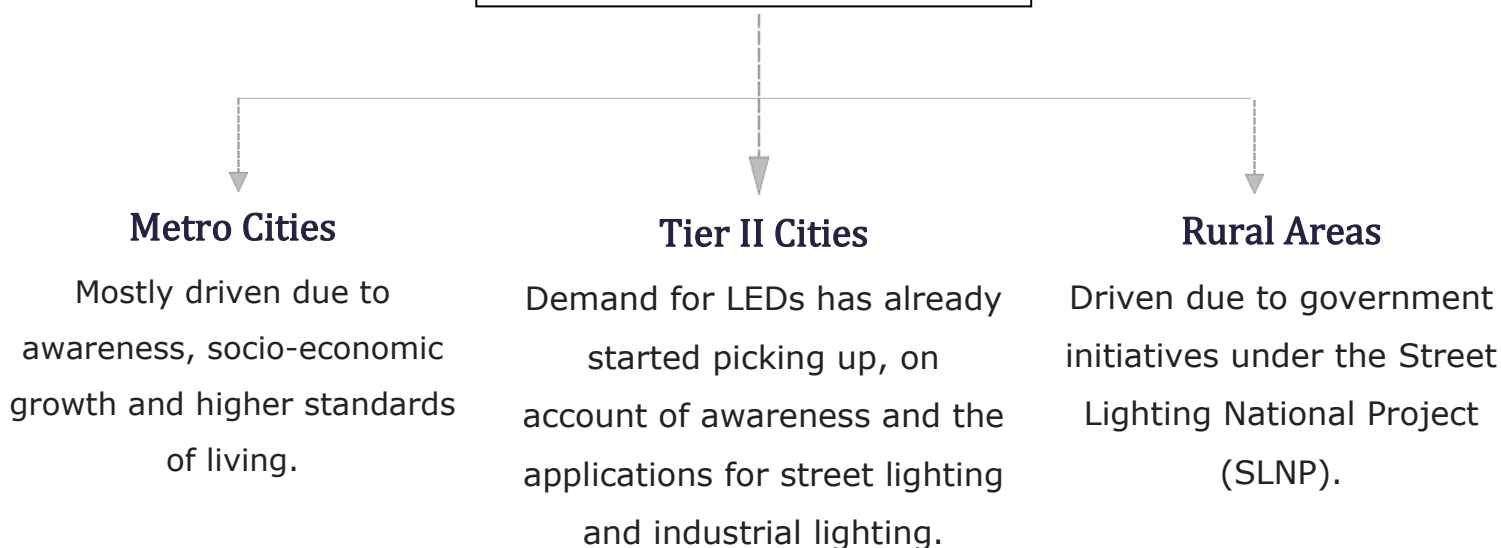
Metro Cities

Mostly driven due to awareness, socio-economic growth and higher standards of living.

Tier II Cities

Demand for LEDs has already started picking up, on account of awareness and the applications for street lighting and industrial lighting.

Rural Areas

Driven due to government initiatives under the Street Lighting National Project (SLNP).